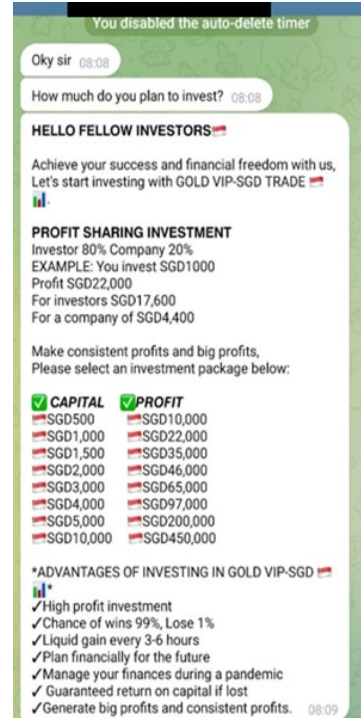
You disabled the auto-delete timer

Oky sir 08:08

How much do you plan to invest? 08:08

HELLO FELLOW INVESTORS

Achieve your success and financial freedom with us, Let's start investing with GOLD VIP-SGD TRADE

PROFIT SHARING INVESTMENT
Investor 80% Company 20%
EXAMPLE: You invest SGD1000
Profit SGD22,000
For investors SGD17,600
For a company of SGD4,400

Make consistent profits and big profits,
Please select an investment package below:

| ✅ CAPITAL | ✅ PROFIT |
|---|---|
| SGD500 | SGD10,000 |
| SGD1,000 | SGD22,000 |
| SGD1,500 | SGD35,000 |
| SGD2,000 | SGD46,000 |
| SGD3,000 | SGD65,000 |
| SGD4,000 | SGD97,000 |
| SGD5,000 | SGD200,000 |
| SGD10,000 | SGD450,000 |

*ADVANTAGES OF INVESTING IN GOLD VIP-SGD *
✓High profit investment
✓Chance of wins 99%, Lose 1%
✓Liquid gain every 3-6 hours
✓Plan financially for the future
✓Manage your finances during a pandemic
✓ Guaranteed return on capital if lost
✓Generate big profits and consistent profits. 08:09